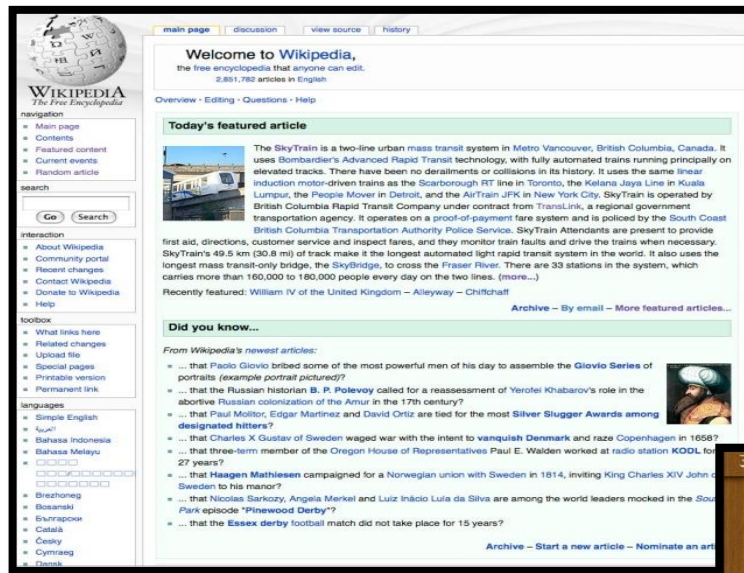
WIKIPEDIA
The Free Encyclopedia

main page | discussion | view source | history

Welcome to Wikipedia,
the free encyclopedia that anyone can edit.
2,851,782 articles in English

Overview · Editing · Questions · Help

navigation
- Main page
- Contents
- Featured content
- Current events
- Random article

search

Go | Search

interaction
- About Wikipedia
- Community portal
- Recent changes
- Contact Wikipedia
- Donate to Wikipedia
- Help

toolbox
- What links here
- Related changes
- Upload file
- Special pages
- Printable version
- Permanent link

languages
- Simple English
- العربية
- Bahasa Indonesia
- Bahasa Melayu
- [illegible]
- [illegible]
- Brezhoneg
- Bosanski
- Български
- Català
- Česky
- Cymraeg
- Dansk

Today's featured article

The SkyTrain is a two-line urban mass transit system in Metro Vancouver, British Columbia, Canada. It uses Bombardier's Advanced Rapid Transit technology, with fully automated trains running principally on elevated tracks. There have been no derailments or collisions in its history. It uses the same linear induction motor-driven trains as the Scarborough RT line in Toronto, the Kelana Jaya Line in Kuala Lumpur, the People Mover in Detroit, and the AirTrain JFK in New York City. SkyTrain is operated by British Columbia Rapid Transit Company under contract from TransLink, a regional government transportation agency. It operates on a proof-of-payment fare system and is policed by the South Coast British Columbia Transportation Authority Police Service. SkyTrain Attendants are present to provide first aid, directions, customer service and inspect fares, and they monitor train faults and drive the trains when necessary. SkyTrain's 49.5 km (30.8 mi) of track make it the longest automated light rapid transit system in the world. It also uses the longest mass transit-only bridge, the SkyBridge, to cross the Fraser River. There are 33 stations in the system, which carries more than 160,000 to 180,000 people every day on the two lines. (more...)

Recently featured: William IV of the United Kingdom – Alleyway – Chiffchaff

Archive – By email – More featured articles...

Did you know...

From Wikipedia's newest articles:
- ... that Paolo Giovio bribed some of the most powerful men of his day to assemble the Giovio Series of portraits (example portrait pictured)?
- ... that the Russian historian B. P. Polevoy called for a reassessment of Yerofei Khabarov's role in the abortive Russian colonization of the Amur in the 17th century?
- ... that Paul Molitor, Edgar Martinez and David Ortiz are tied for the most Silver Slugger Awards among designated hitters?
- ... that Charles X Gustav of Sweden waged war with the intent to vanquish Denmark and raze Copenhagen in 1658?
- ... that three-term member of the Oregon House of Representatives Paul E. Walden worked at radio station KODL for 27 years?
- ... that Haagen Mathiesen campaigned for a Norwegian union with Sweden in 1814, inviting King Charles XIV John of Sweden to his manor?
- ... that Nicolas Sarkozy, Angela Merkel and Luiz Inácio Lula da Silva are among the world leaders mocked in the South Park episode "Pinewood Derby"?
- ... that the Essex derby football match did not take place for 15 years?

Archive – Start a new article – Nominate an art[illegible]